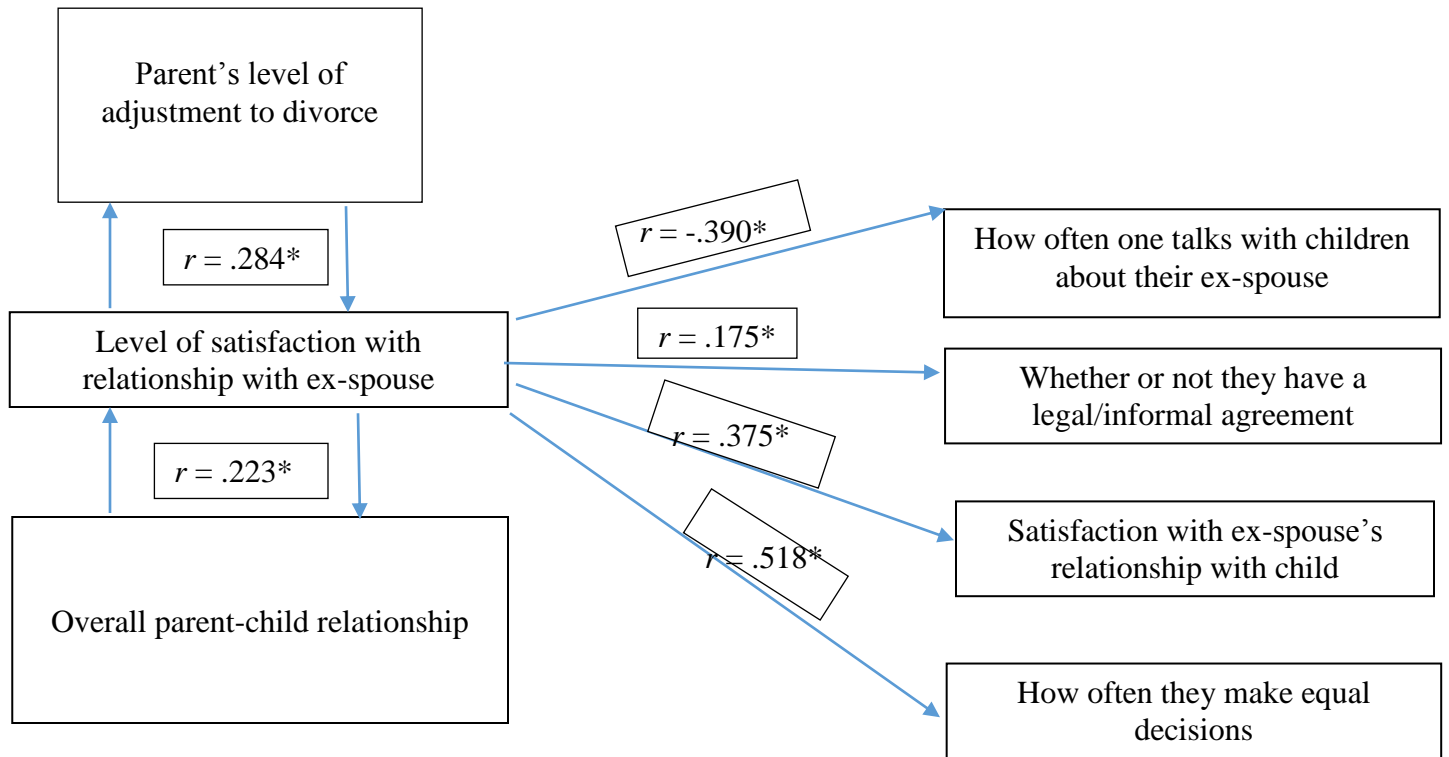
Parent's level of adjustment to divorce

$r$ = .284*

Level of satisfaction with relationship with ex-spouse

$r$ = .223*

Overall parent-child relationship

$r$ = -.390*

How often one talks with children about their ex-spouse

$r$ = .175*

Whether or not they have a legal/informal agreement

$r$ = .375*

Satisfaction with ex-spouse's relationship with child

$r$ = .518*

How often they make equal decisions